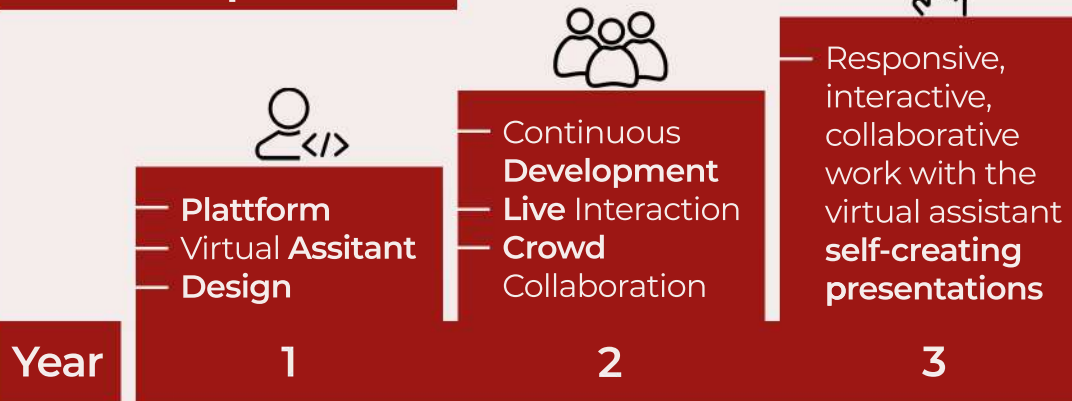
Plattform
Virtual Assitant
Design

Continuous Development
Live Interaction
Crowd Collaboration

Responsive, interactive, collaborative work with the virtual assistant self-creating presentations

Year
1
2
3